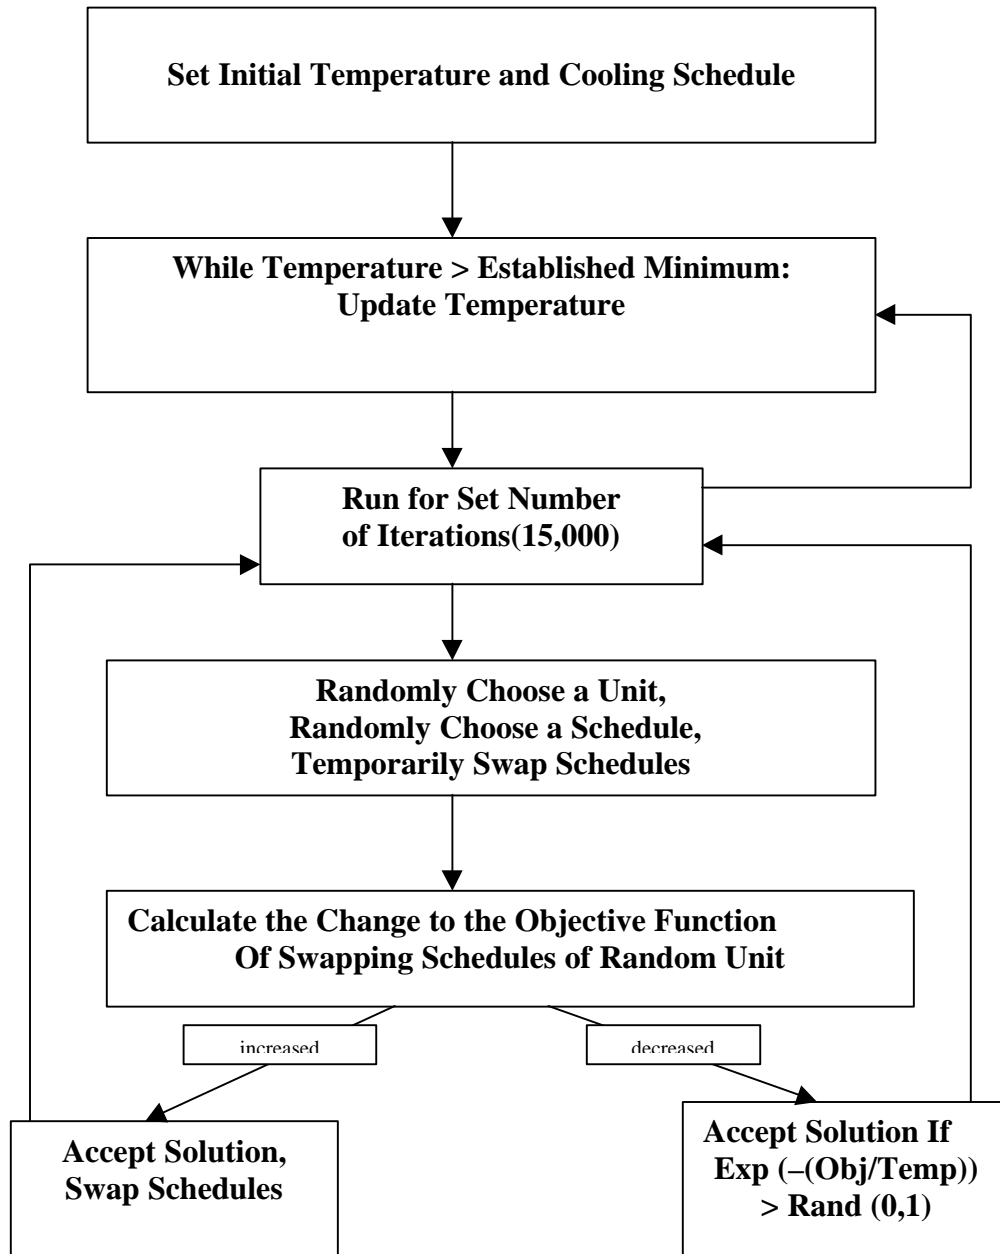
Set Initial Temperature and Cooling Schedule

While Temperature > Established Minimum:
Update Temperature

Run for Set Number of Iterations(15,000)

Randomly Choose a Unit,
Randomly Choose a Schedule,
Temporarily Swap Schedules

Calculate the Change to the Objective Function
Of Swapping Schedules of Random Unit

increased

decreased

Accept Solution,
Swap Schedules

Accept Solution If
Exp (–(Obj/Temp))
> Rand (0,1)